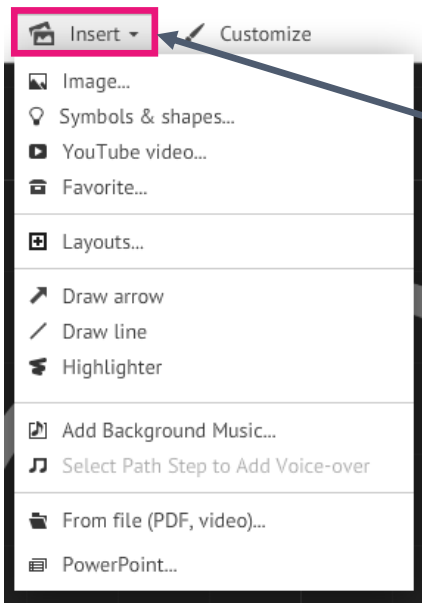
Insert ▾ Customize

Image...
Symbols & shapes...
YouTube video...
Favorite...

Layouts...

Draw arrow
Draw line
Highlighter

Add Background Music...
Select Path Step to Add Voice-over

From file (PDF, video)...
PowerPoint...